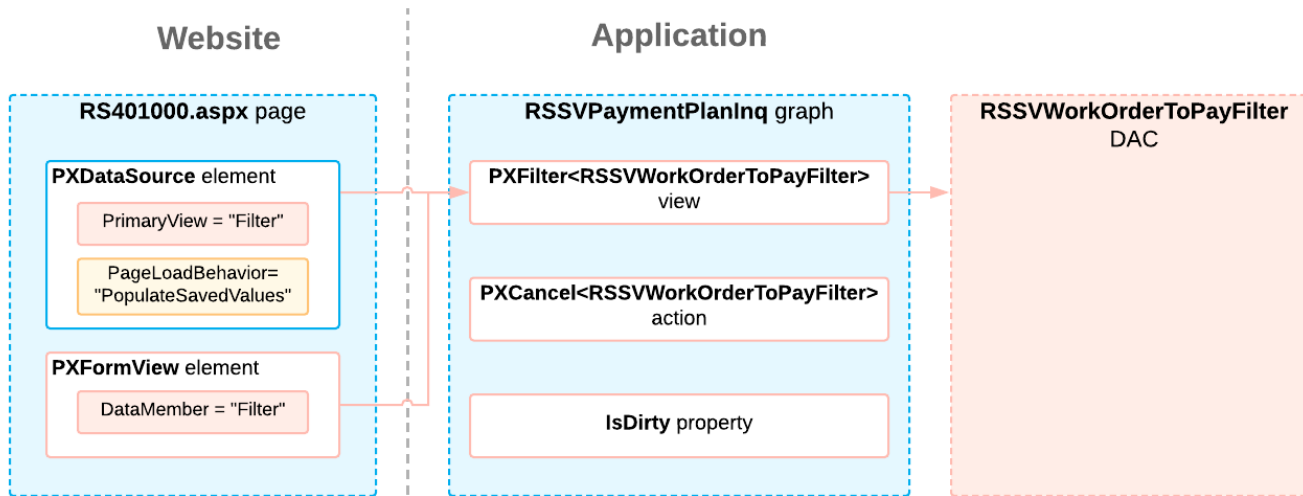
Website

Application

**RS401000.aspx** page

**PXDataSource** element

PrimaryView = "Filter"

PageLoadBehavior= "PopulateSavedValues"

**PXFormView** element

DataMember = "Filter"

**RSSVPaymentPlanInq** graph

**PXFilter<RSSVWorkOrderToPayFilter>** view

**PXCancel<RSSVWorkOrderToPayFilter>** action

**IsDirty** property

**RSSVWorkOrderToPayFilter** DAC